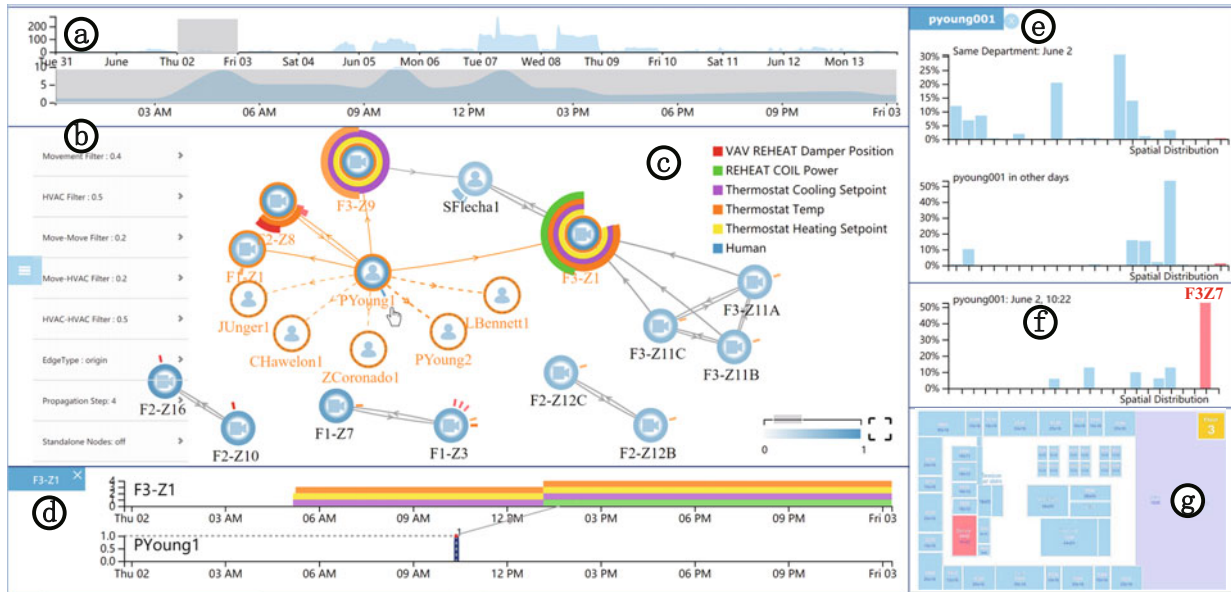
a

200
100
0

May 31 June Thu 02 Fri 03 Sat 04 Jun 05 Mon 06 Tue 07 Wed 08 Thu 09 Fri 10 Sat 11 Jun 12 Mon 13

10
5
0

03 AM 06 AM 09 AM 12 PM 03 PM 06 PM 09 PM Fri 03

b

Movement Filter : 0.4

HVAC Filter : 0.5

Move-Move Filter : 0.2

Move-HVAC Filter : 0.2

HVAC-HVAC Filter : 0.5

EdgeType : origin

Propagation Step: 4

Standalone Nodes: off

c

VAV REHEAT Damper Position
REHEAT COIL Power
Thermostat Cooling Setpoint
Thermostat Temp
Thermostat Heating Setpoint
Human

F3-Z9
SFlecha1
F2-Z8
F1-Z1
F3-Z1
PYoung1
JUnger1
LBennett1
F3-Z11A
CHawelon1
PYoung2
ZCoronado1
F3-Z11C
F3-Z11B
F2-Z16
F1-Z7
F1-Z3
F2-Z12C
F2-Z10
F2-Z12B

0 1

F3-Z1

d

F3-Z1
4
3
2
1

Thu 02 03 AM 06 AM 09 AM 12 PM 03 PM 06 PM 09 PM Fri 03

1.0
0.5
0.0
PYoung1

Thu 02 03 AM 06 AM 09 AM 12 PM 03 PM 06 PM 09 PM Fri 03

pyoung001

e

Same Department: June 2
30%
25%
20%
15%
10%
5%
0%
Spatial Distribution

pyoung001 in other days
50%
40%
30%
20%
10%
0%
Spatial Distribution

pyoung001: June 2, 10:22
F3Z7
f
50%
40%
30%
20%
10%
0%
Spatial Distribution

3

g